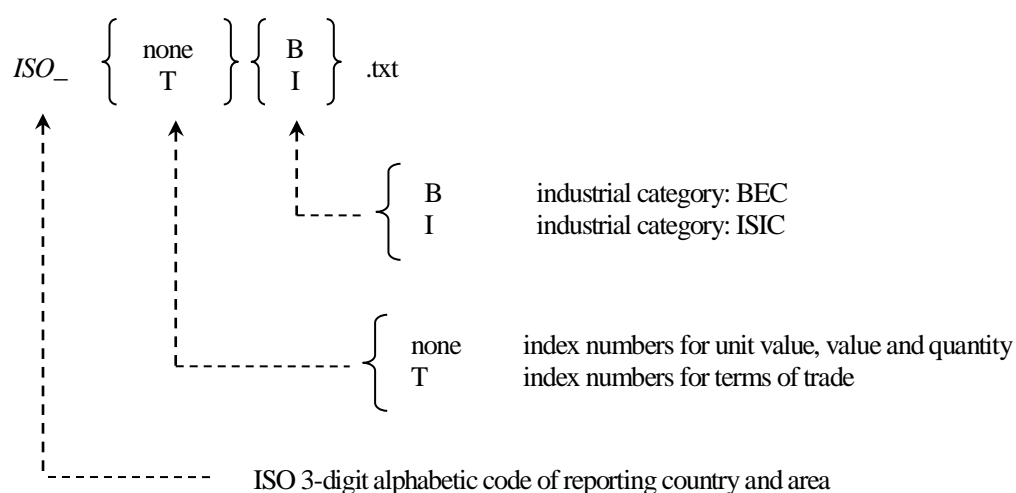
*ISO_* { none T } { B I } .txt

B industrial category: BEC
I industrial category: ISIC

none index numbers for unit value, value and quantity
T index numbers for terms of trade

ISO 3-digit alphabetic code of reporting country and area